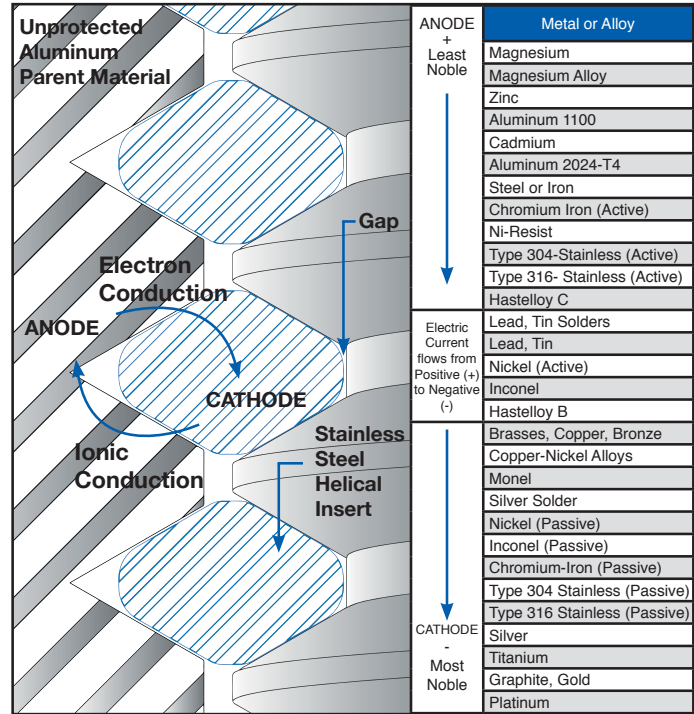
Unprotected Aluminum Parent Material

Gap

Electron Conduction

ANODE

CATHODE

Ionic Conduction

Stainless Steel Helical Insert

ANODE + Least Noble

Electric Current flows from Positive (+) to Negative (-)

CATHODE - Most Noble

| Metal or Alloy |
|---|
| Magnesium |
| Magnesium Alloy |
| Zinc |
| Aluminum 1100 |
| Cadmium |
| Aluminum 2024-T4 |
| Steel or Iron |
| Chromium Iron (Active) |
| Ni-Resist |
| Type 304-Stainless (Active) |
| Type 316- Stainless (Active) |
| Hastelloy C |
| Lead, Tin Solders |
| Lead, Tin |
| Nickel (Active) |
| Inconel |
| Hastelloy B |
| Brasses, Copper, Bronze |
| Copper-Nickel Alloys |
| Monel |
| Silver Solder |
| Nickel (Passive) |
| Inconel (Passive) |
| Chromium-Iron (Passive) |
| Type 304 Stainless (Passive) |
| Type 316 Stainless (Passive) |
| Silver |
| Titanium |
| Graphite, Gold |
| Platinum |